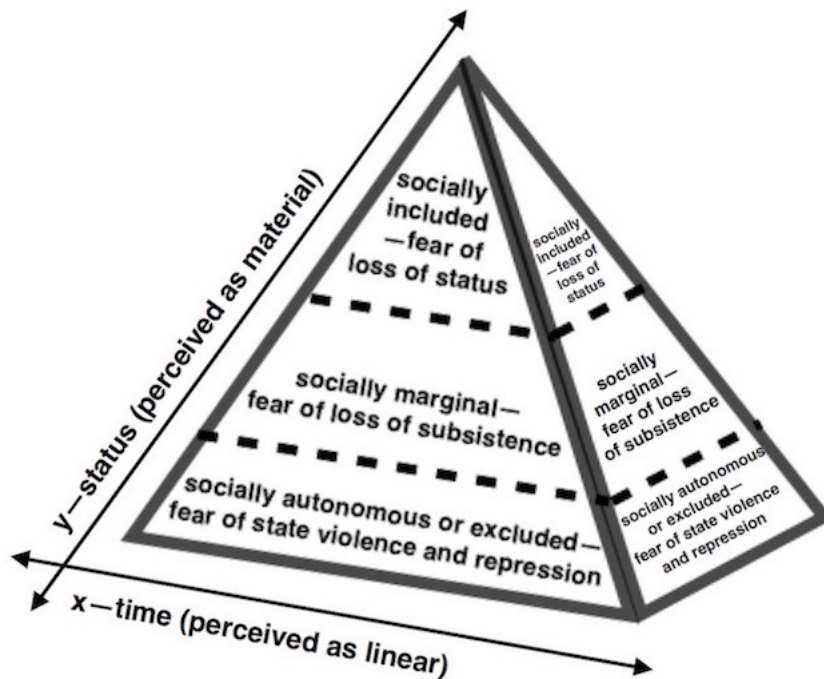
y—status (perceived as material)

socially included —fear of loss of status

socially marginal— fear of loss of subsistence

socially autonomous or excluded— fear of state violence and repression

socially included —fear of loss of status

socially marginal— fear of loss of subsistence

socially autonomous or excluded— fear of state violence and repression

x—time (perceived as linear)